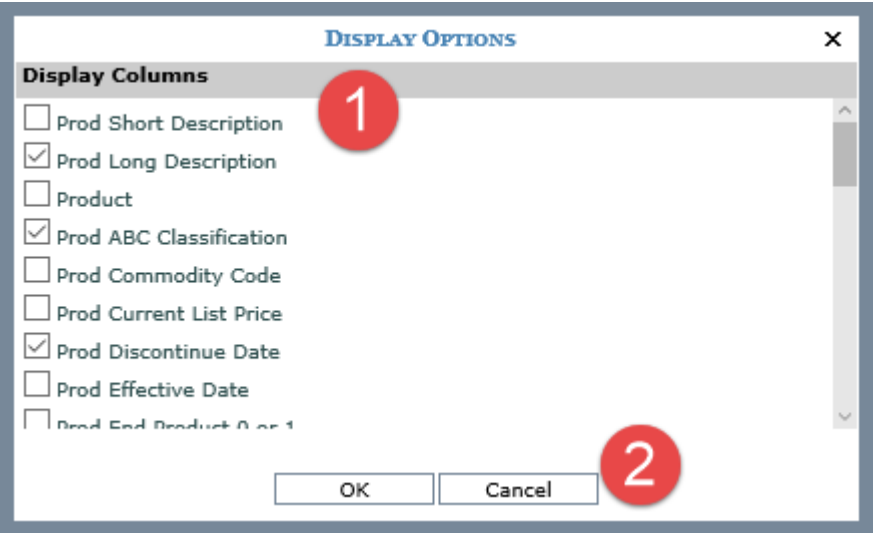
DISPLAY OPTIONS

×

Display Columns

1

Prod Short Description
Prod Long Description
Product
Prod ABC Classification
Prod Commodity Code
Prod Current List Price
Prod Discontinue Date
Prod Effective Date
Prod End Product 0 or 1

2

OK

Cancel